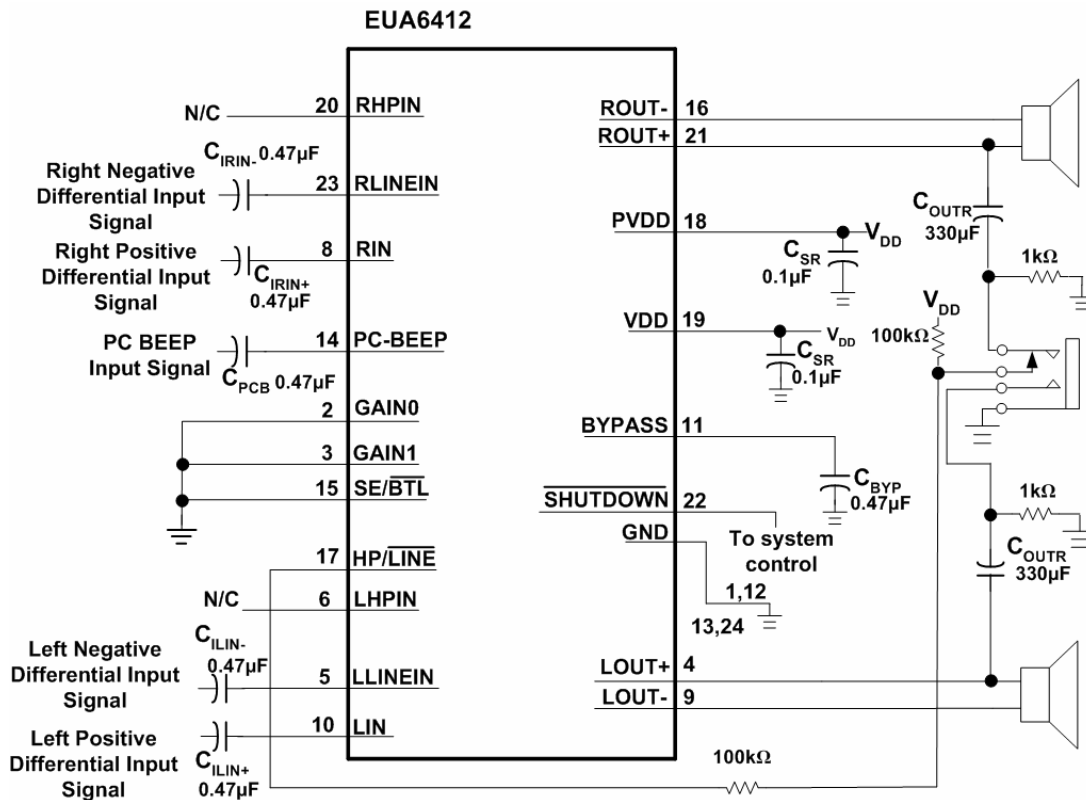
EUA6412

N/C 20 RHPIN

$C_{IRIN-}$ 0.47μF

Right Negative Differential Input Signal 23 RLINEIN

Right Positive Differential Input Signal 8 RIN

$C_{IRIN+}$ 0.47μF

PC BEEP Input Signal 14 PC-BEEP

$C_{PCB}$ 0.47μF

2 GAIN0

3 GAIN1

15 SE/$\overline{BTL}$

17 HP/$\overline{LINE}$

N/C 6 LHPIN

$C_{ILIN-}$ 0.47μF

Left Negative Differential Input Signal 5 LLINEIN

Left Positive Differential Input Signal 10 LIN

$C_{ILIN+}$ 0.47μF

ROUT- 16

ROUT+ 21

PVDD 18

$V_{DD}$

$C_{SR}$ 0.1μF

VDD 19

$V_{DD}$

$C_{SR}$ 0.1μF

BYPASS 11

$C_{BYP}$ 0.47μF

$\overline{SHUTDOWN}$ 22

To system control

GND

1,12

13,24

LOUT+ 4

LOUT- 9

$C_{OUTR}$ 330μF

1kΩ

$V_{DD}$

100kΩ

1kΩ

$C_{OUTR}$ 330μF

100kΩ